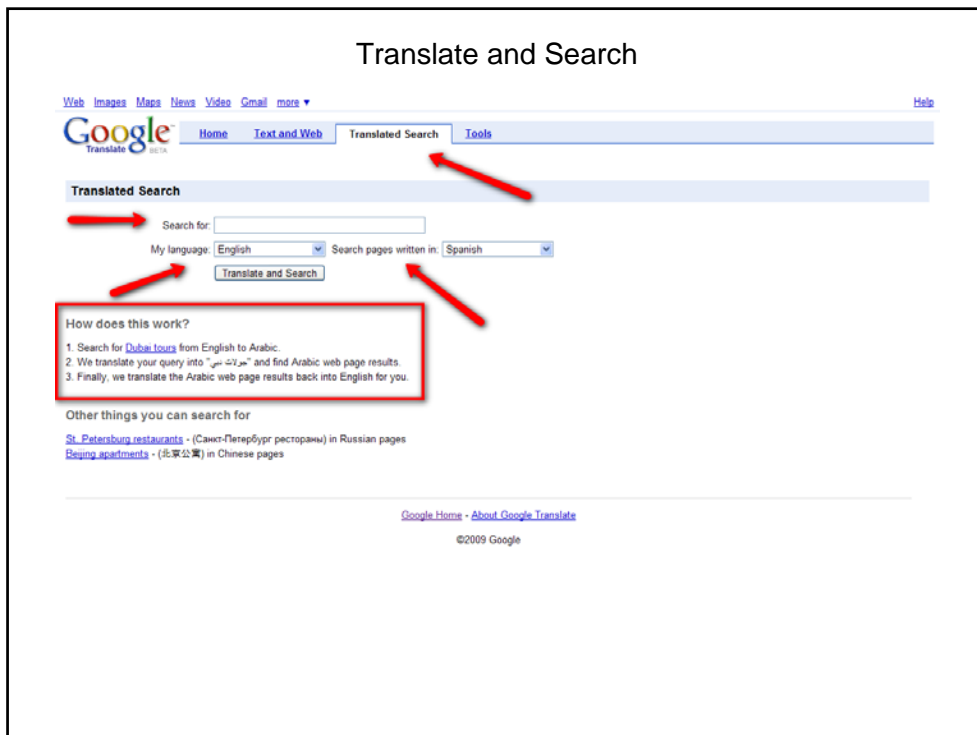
Translate and Search

Web Images Maps News Video Gmail more ▾

Help

Google Translate BETA

Home Text and Web Translated Search Tools

Translated Search

Search for:

My language: English

Search pages written in: Spanish

Translate and Search

How does this work?

1. Search for Dubai tours from English to Arabic.
2. We translate your query into "جولات دبي" and find Arabic web page results.
3. Finally, we translate the Arabic web page results back into English for you.

Other things you can search for

St. Petersburg restaurants - (Санкт-Петербург рестораны) in Russian pages
Beijing apartments - (北京公寓) in Chinese pages

Google Home - About Google Translate

©2009 Google